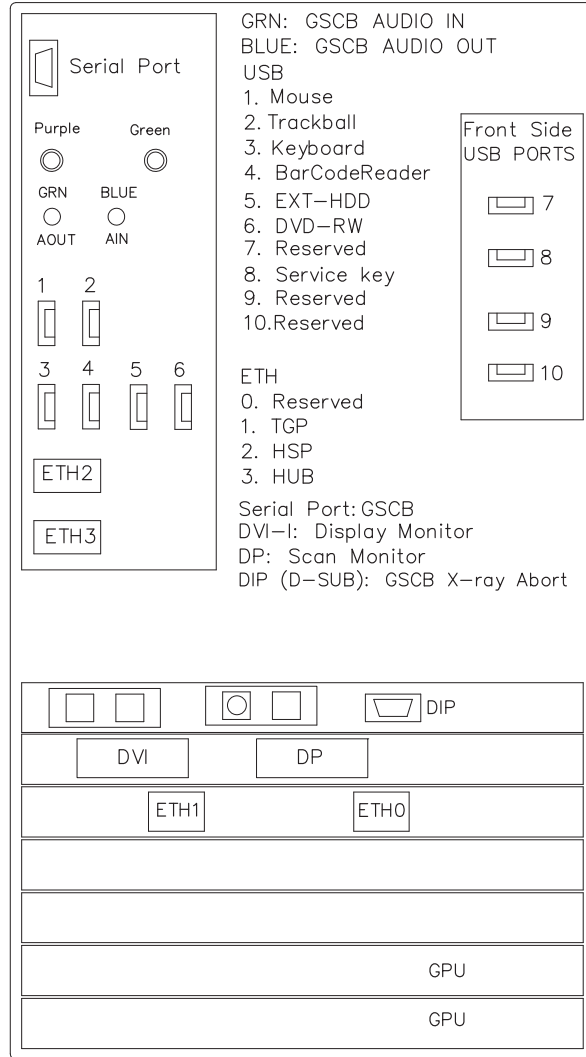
Serial Port

Purple Green

GRN BLUE
AOUT AIN

1 2

3 4 5 6

ETH2

ETH3

GRN: GSCB AUDIO IN
BLUE: GSCB AUDIO OUT
USB
1. Mouse
2. Trackball
3. Keyboard
4. BarCodeReader
5. EXT–HDD
6. DVD–RW
7. Reserved
8. Service key
9. Reserved
10.Reserved

Front Side
USB PORTS
7
8
9
10

ETH
0. Reserved
1. TGP
2. HSP
3. HUB

Serial Port: GSCB
DVI–I: Display Monitor
DP: Scan Monitor
DIP (D–SUB): GSCB X-ray Abort

DIP

DVI DP

ETH1 ETH0

GPU

GPU